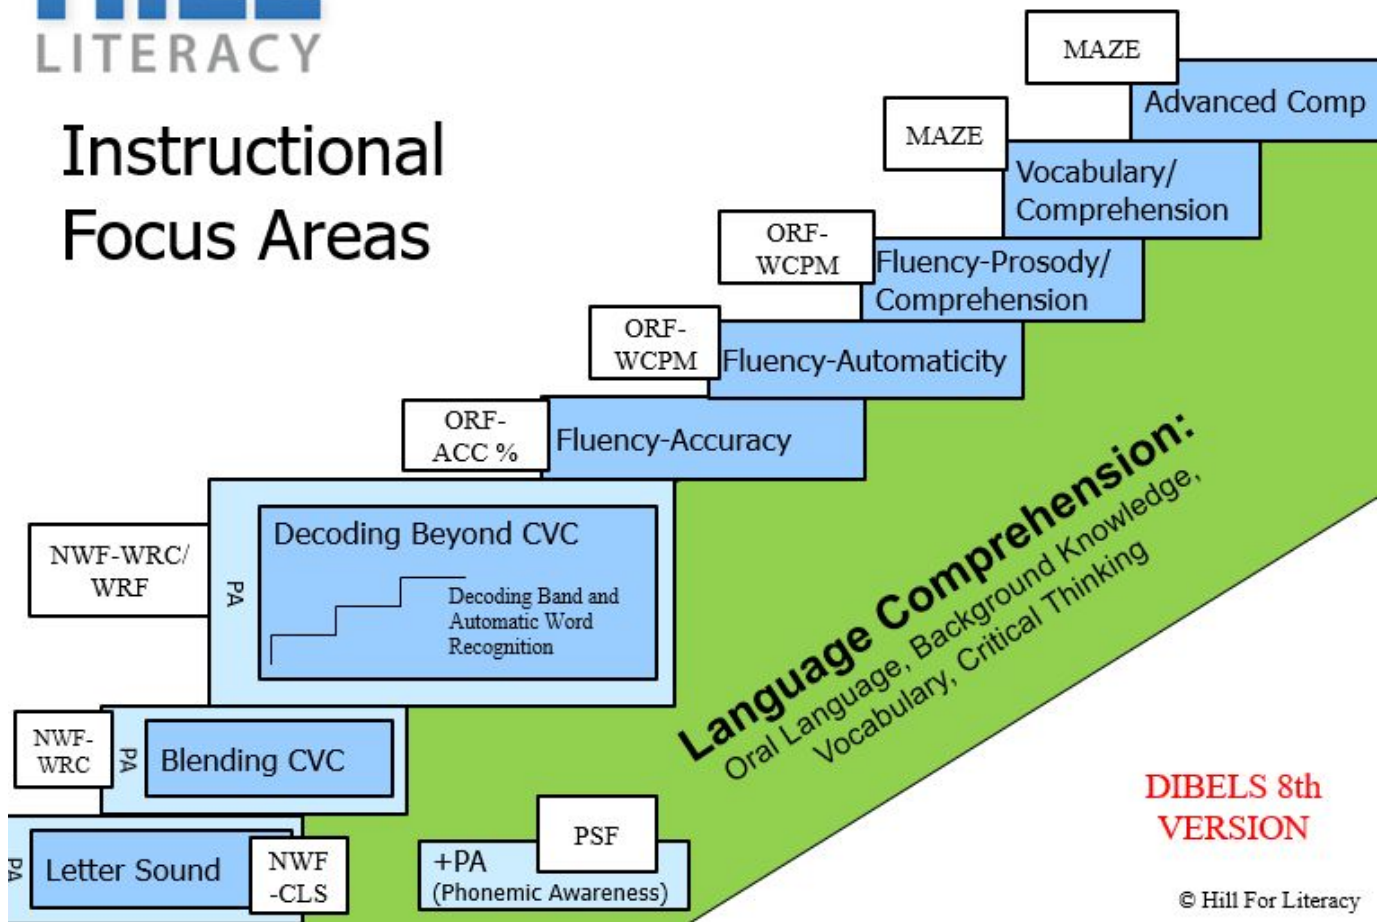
LITERACY

Instructional Focus Areas

MAZE

Advanced Comp

MAZE

Vocabulary/ Comprehension

ORF-WCPM

Fluency-Prosody/ Comprehension

ORF-WCPM

Fluency-Automaticity

ORF-ACC %

Fluency-Accuracy

NWF-WRC/ WRF

PA

Decoding Beyond CVC

Decoding Band and Automatic Word Recognition

Language Comprehension:
Oral Language, Background Knowledge,
Vocabulary, Critical Thinking

NWF-WRC

PA

Blending CVC

PA

Letter Sound

NWF -CLS

+PA (Phonemic Awareness)

PSF

DIBELS 8th VERSION

© Hill For Literacy